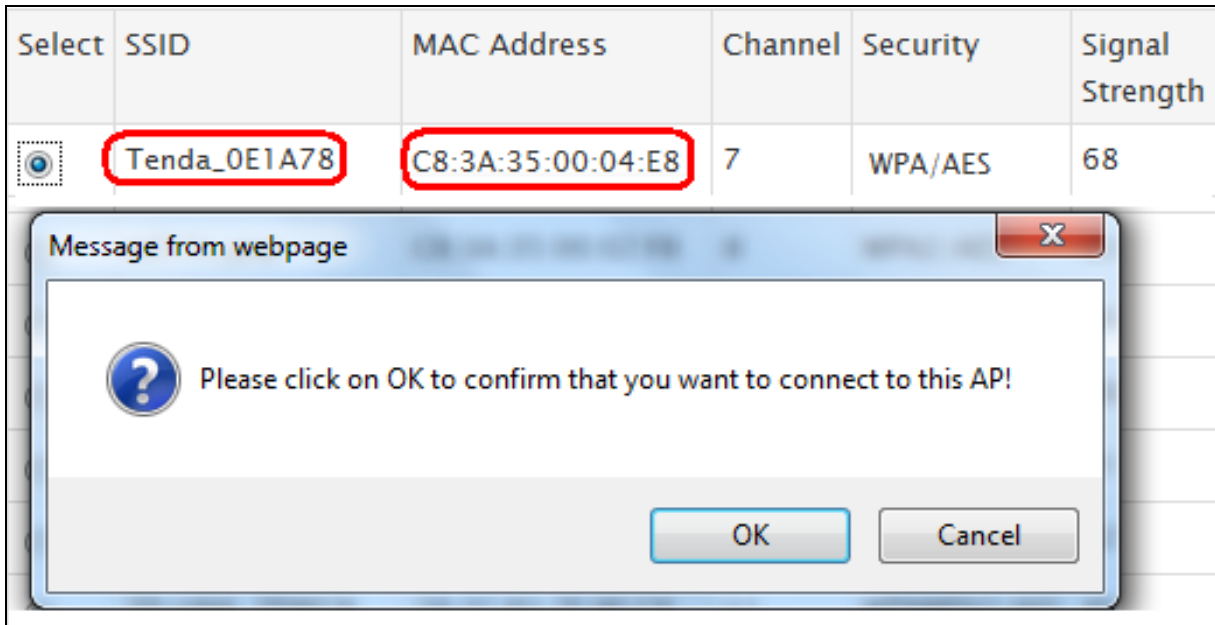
| Select | SSID | MAC Address | Channel | Security | Signal Strength |
|---|---|---|---|---|---|
|  | Tenda_0E1A78 | C8:3A:35:00:04:E8 | 7 | WPA/AES | 68 |

Message from webpage

Please click on OK to confirm that you want to connect to this AP!

OK Cancel